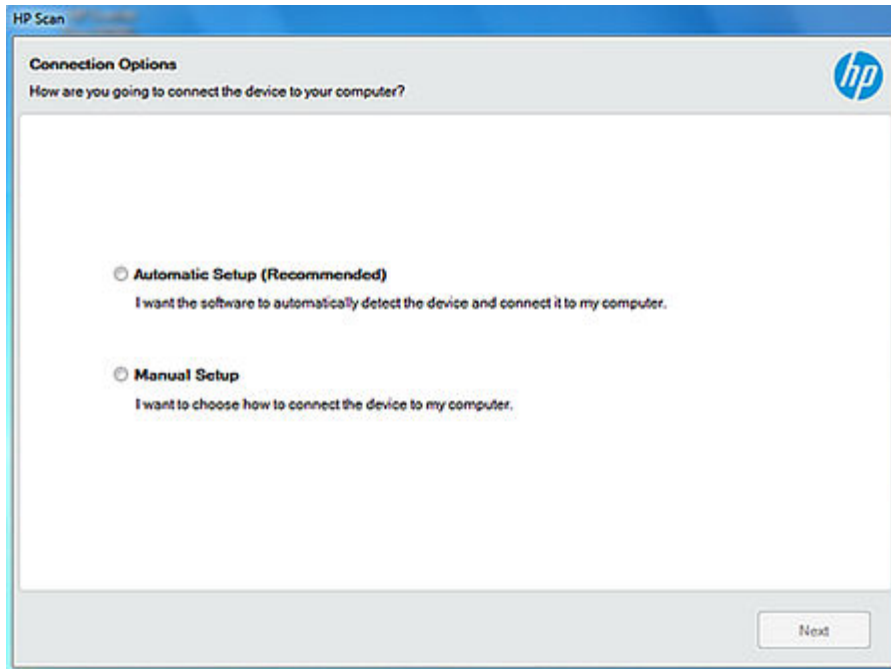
HP Scan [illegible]

Connection Options

How are you going to connect the device to your computer?

hp

Automatic Setup (Recommended)

I want the software to automatically detect the device and connect it to my computer.

Manual Setup

I want to choose how to connect the device to my computer.

Next